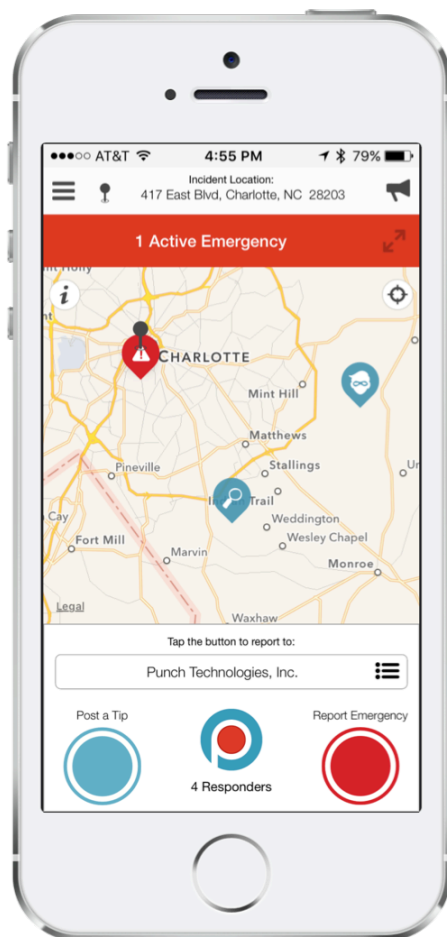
●●●○○ AT&T 4:55 PM 79%

Incident Location:
417 East Blvd, Charlotte, NC 28203

1 Active Emergency

i

CHARLOTTE

Mint Hill

Matthews

Stallings

Pineville

Trail

Weddington

Wesley Chapel

Fort Mill

Marvin

Monroe

Legal

Waxhaw

Tap the button to report to:

Punch Technologies, Inc.

Post a Tip

4 Responders

Report Emergency